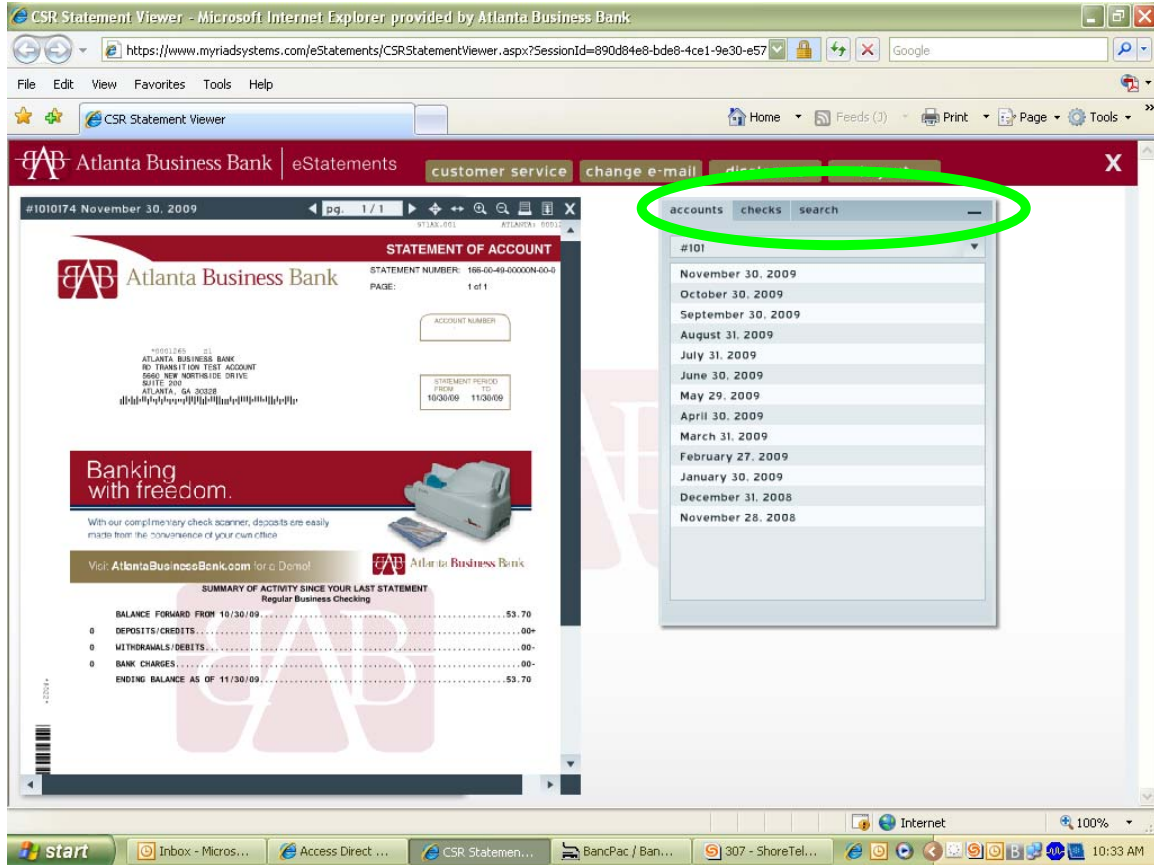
CSR Statement Viewer - Microsoft Internet Explorer provided by Atlanta Business Bank

https://www.myriadsystems.com/eStatements/CSRStatementViewer.aspx?SessionId=890d84e8-bde8-4ce1-9e30-e57

Google

File Edit View Favorites Tools Help

CSR Statement Viewer

Home Feeds (J) Print Page Tools

Atlanta Business Bank | eStatements

customer service change e-mail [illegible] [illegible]

X

#1010174 November 30, 2009

pg. 1 / 1

X

STATEMENT OF ACCOUNT

Atlanta Business Bank

STATEMENT NUMBER: 166-00-49-00000N-00-0

PAGE: 1 of 1

ACCOUNT NUMBER

ATLANTA BUSINESS BANK
RD TRANSITION TEST ACCOUNT
5660 NEW NORTHSIDE DRIVE
SUITE 200
ATLANTA, GA 30328

STATEMENT PERIOD
FROM TO
10/30/09 11/30/09

Banking with freedom.

With our complimentary check scanner, deposits are easily made from the convenience of your own office.

Visit AtlantaBusinessBank.com for a Demo!

Atlanta Business Bank

SUMMARY OF ACTIVITY SINCE YOUR LAST STATEMENT
Regular Business Checking

BALANCE FORWARD FROM 10/30/09....................53.70
0 DEPOSITS/CREDITS....................00+
0 WITHDRAWALS/DEBITS....................00-
0 BANK CHARGES....................00-
ENDING BALANCE AS OF 11/30/09....................53.70

accounts checks search

#101

November 30, 2009
October 30, 2009
September 30, 2009
August 31, 2009
July 31, 2009
June 30, 2009
May 29, 2009
April 30, 2009
March 31, 2009
February 27, 2009
January 30, 2009
December 31, 2008
November 28, 2008

Internet

100%

start

Inbox - Micros...

Access Direct ...

CSR Statemen...

BancPac / Ban...

307 - ShoreTel...

10:33 AM